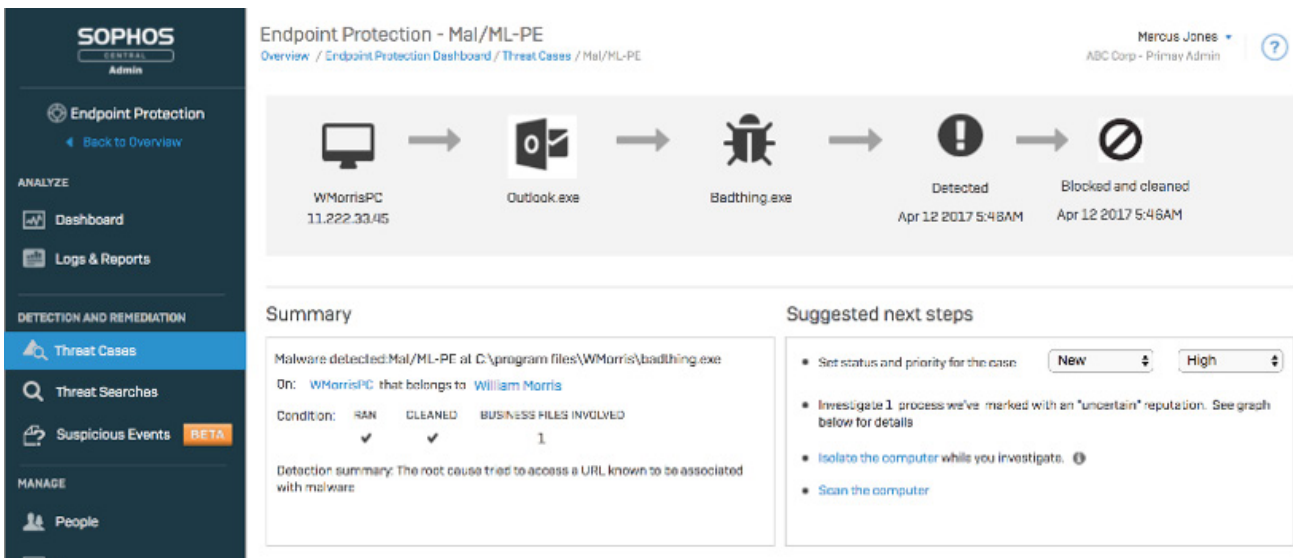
SOPHOS
CENTRAL
Admin

Endpoint Protection
◄ Back to Overview

ANALYZE
Dashboard
Logs & Reports

DETECTION AND REMEDIATION
Threat Cases
Threat Searches
Suspicious Events BETA

MANAGE
People

Endpoint Protection - Mal/ML-PE
Overview / Endpoint Protection Dashboard / Threat Cases / Mal/ML-PE

Marcus Jones
ABC Corp - Primary Admin

?

WMorrisPC
11.222.33.45

Outlook.exe

Badthing.exe

Detected
Apr 12 2017 5:46AM

Blocked and cleaned
Apr 12 2017 5:46AM

Summary

Malware detected:Mal/ML-PE at C:\program files\WMorris\badthing.exe

On: WMorrisPC that belongs to William Morris

| Condition: | RAN | CLEANED | BUSINESS FILES INVOLVED |
|---|---|---|---|
| | ✔ | ✔ | 1 |

Detection summary: The root cause tried to access a URL known to be associated with malware

Suggested next steps

• Set status and priority for the case New High

• Investigate 1 process we've marked with an "uncertain" reputation. See graph below for details

• Isolate the computer while you investigate.

• Scan the computer